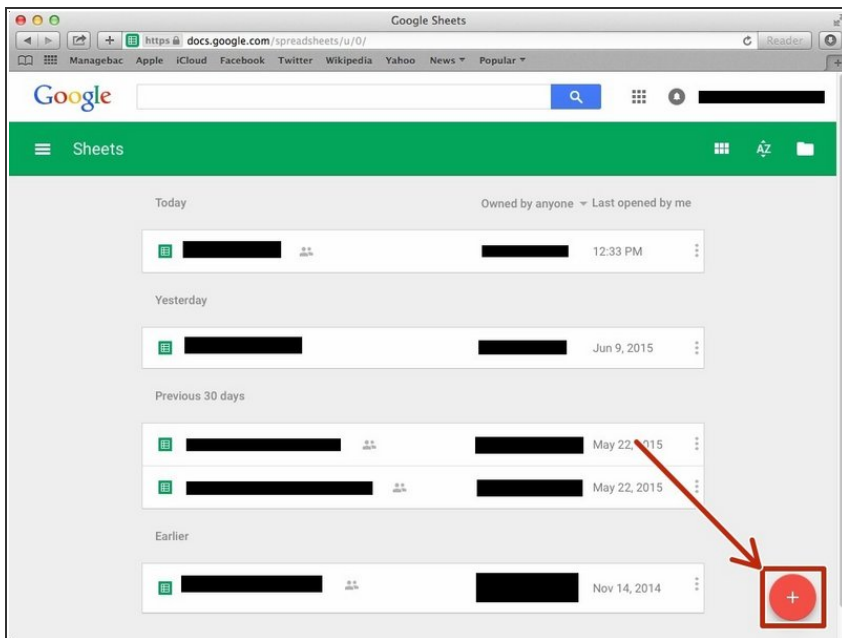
Google Sheets

https docs.google.com/spreadsheets/u/0/

Reader

Managebac Apple iCloud Facebook Twitter Wikipedia Yahoo News ▾ Popular ▾

Google

Sheets

Today

Owned by anyone ▾ Last opened by me

12:33 PM

Yesterday

Jun 9, 2015

Previous 30 days

May 22, 2015

May 22, 2015

Earlier

Nov 14, 2014

+